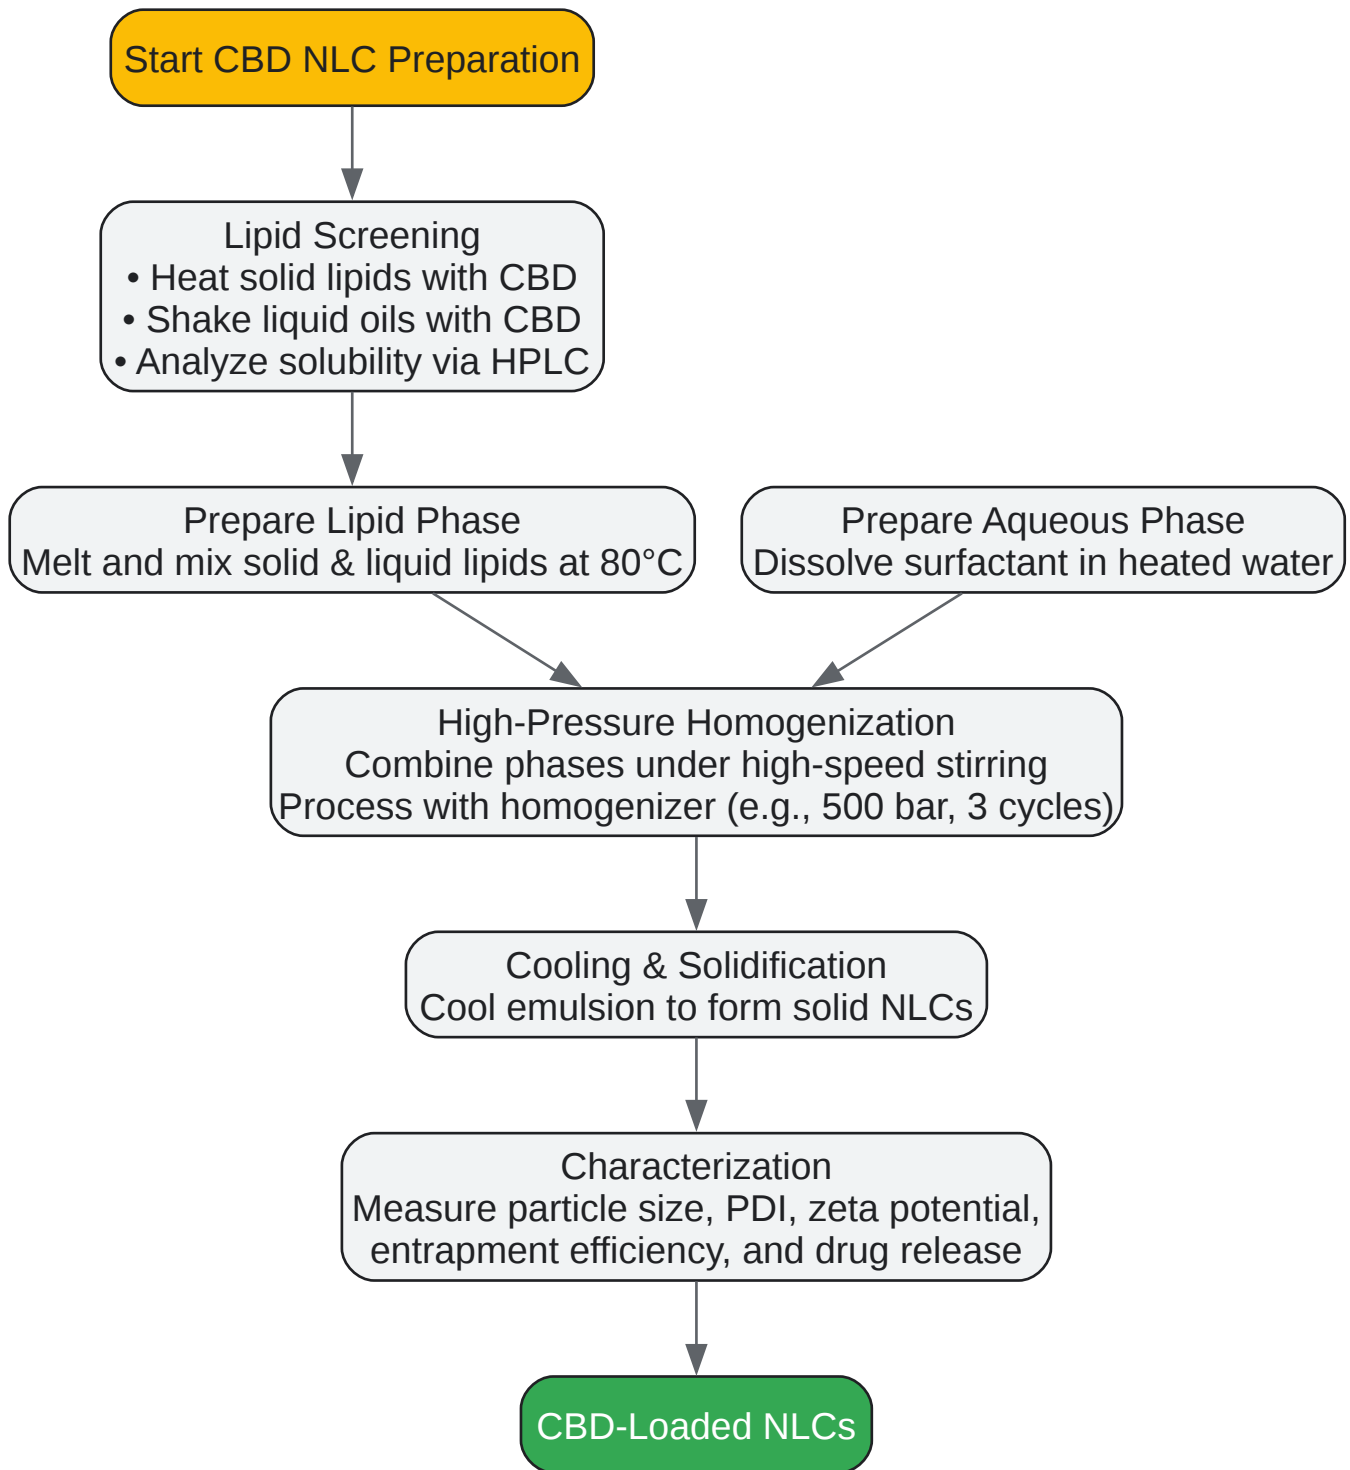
Start CBD NLC Preparation

Lipid Screening
• Heat solid lipids with CBD
• Shake liquid oils with CBD
• Analyze solubility via HPLC

Prepare Lipid Phase
Melt and mix solid & liquid lipids at 80°C

Prepare Aqueous Phase
Dissolve surfactant in heated water

High-Pressure Homogenization
Combine phases under high-speed stirring
Process with homogenizer (e.g., 500 bar, 3 cycles)

Cooling & Solidification
Cool emulsion to form solid NLCs

Characterization
Measure particle size, PDI, zeta potential, entrapment efficiency, and drug release

CBD-Loaded NLCs